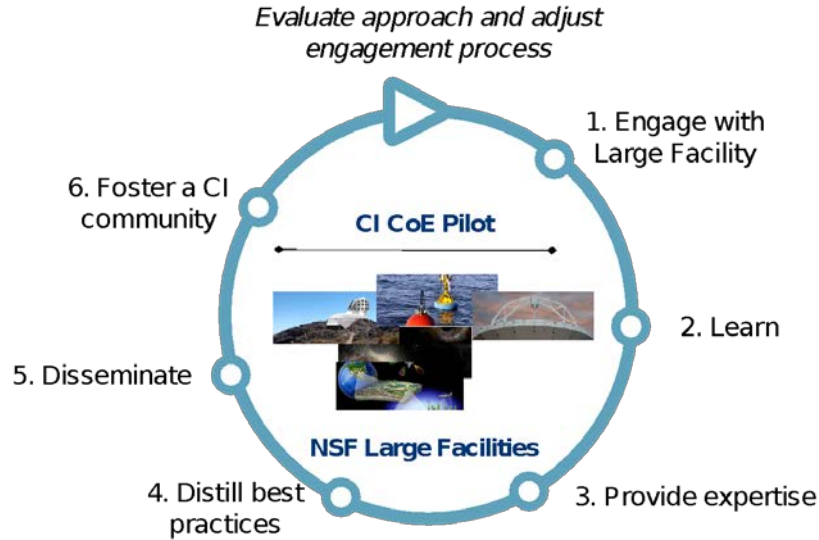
Evaluate approach and adjust engagement process

1. Engage with Large Facility

6. Foster a CI community

CI CoE Pilot

2. Learn

5. Disseminate

NSF Large Facilities

4. Distill best practices

3. Provide expertise